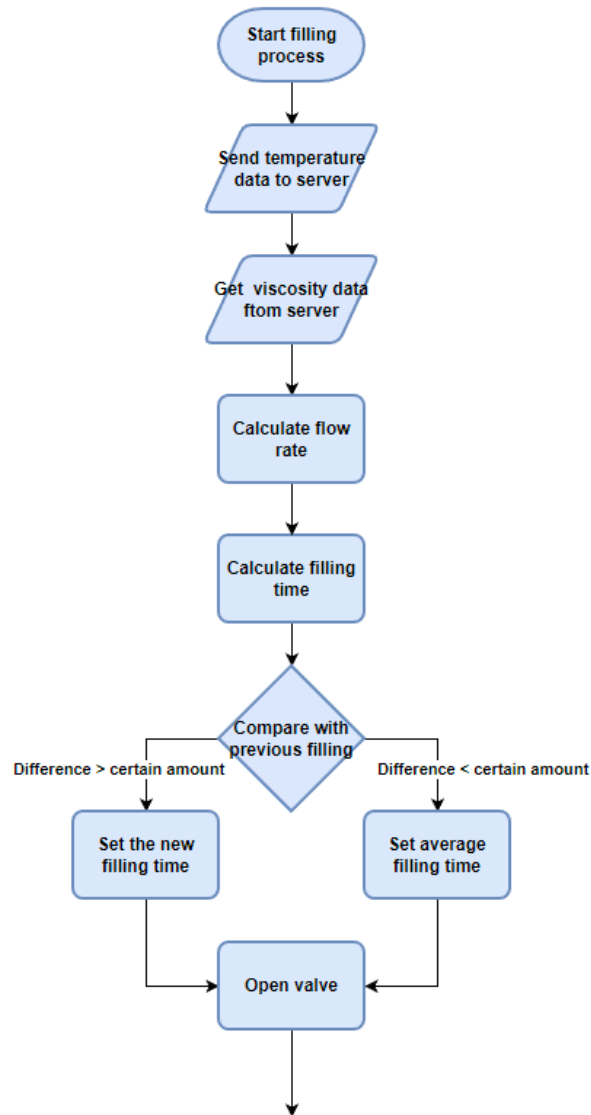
Start filling process

Send temperature data to server

Get viscosity data ftom server

Calculate flow rate

Calculate filling time

Compare with previous filling

Difference > certain amount

Difference < certain amount

Set the new filling time

Set average filling time

Open valve